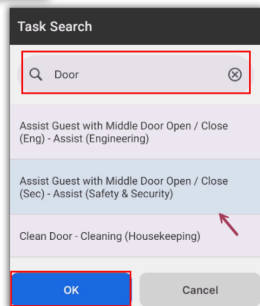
Task Search

Door

Assist Guest with Middle Door Open / Close (Eng) - Assist (Engineering)

Assist Guest with Middle Door Open / Close (Sec) - Assist (Safety & Security)

Clean Door - Cleaning (Housekeeping)

OK

Cancel